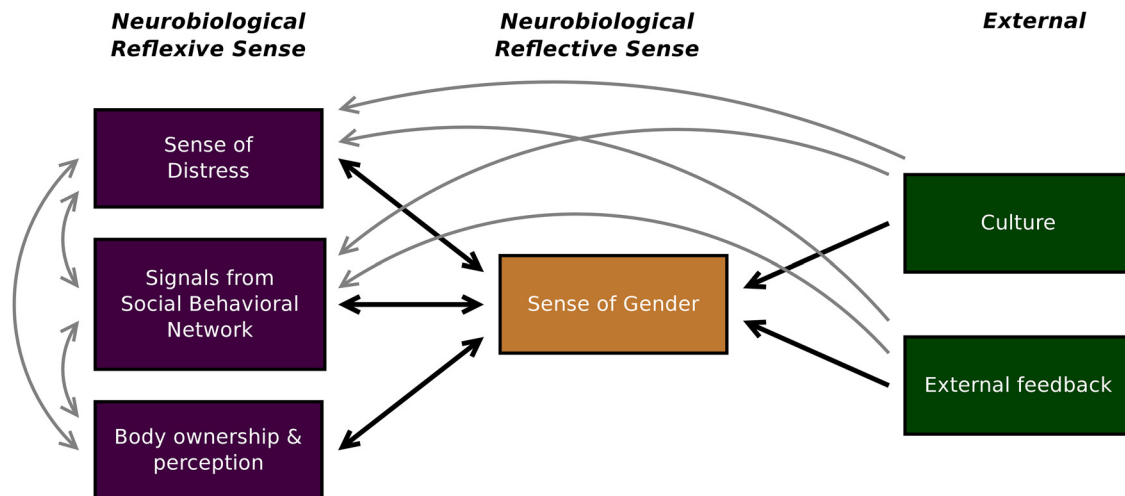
Neurobiological Reflexive Sense

Neurobiological Reflective Sense

External

Sense of Distress

Signals from Social Behavioral Network

Body ownership & perception

Sense of Gender

Culture

External feedback